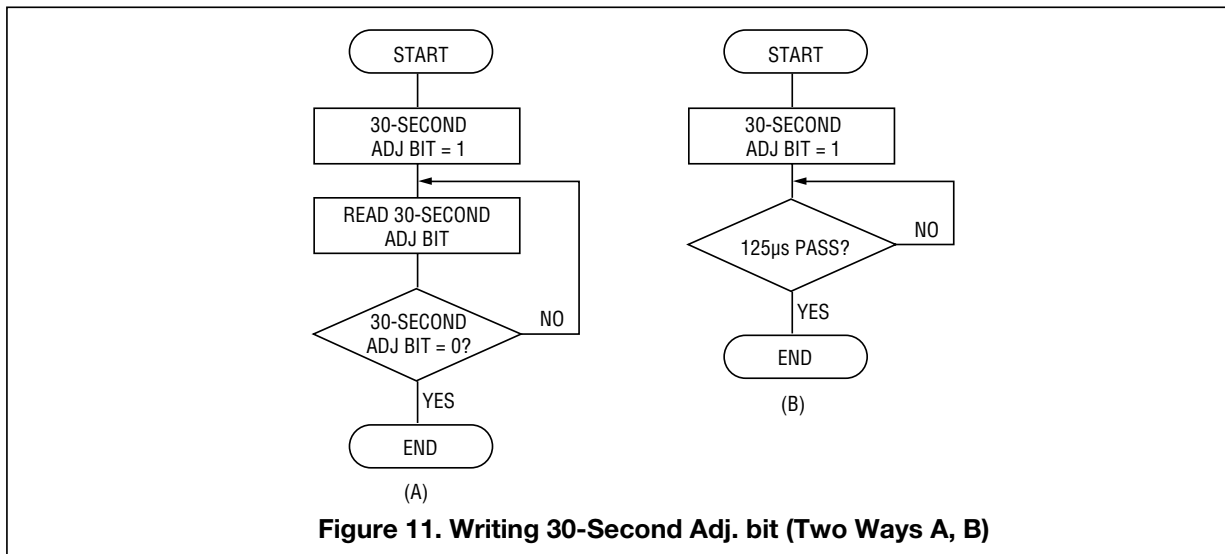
START

30-SECOND ADJ BIT = 1

READ 30-SECOND ADJ BIT

30-SECOND ADJ BIT = 0?

NO

YES

END

(A)

START

30-SECOND ADJ BIT = 1

125µs PASS?

NO

YES

END

(B)

Figure 11. Writing 30-Second Adj. bit (Two Ways A, B)